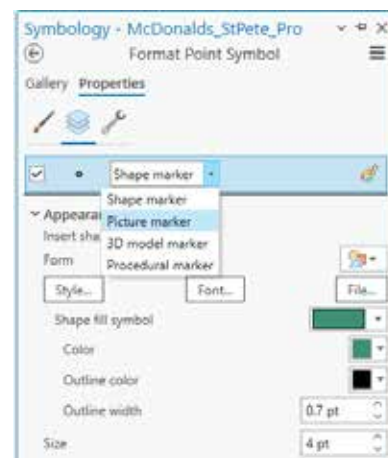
Symbology - McDonalds_StPete_Pro

Format Point Symbol

Gallery Properties

Shape marker

Shape marker
Picture marker
3D model marker
Procedural marker

Appearai
Insert sha
Form

Style...
Font...
File...

Shape fill symbol

Color

Outline color

Outline width
0.7 pt

Size
4 pt